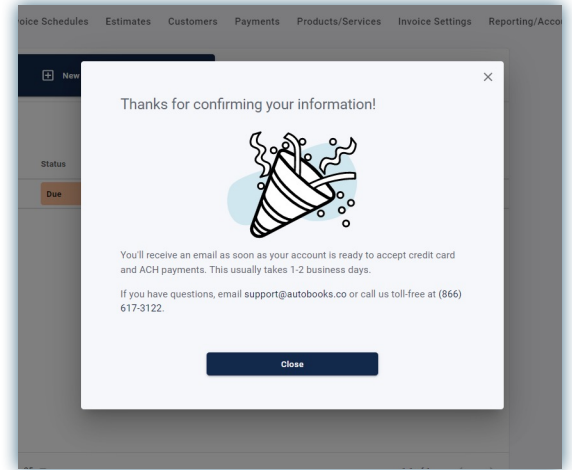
oice Schedules Estimates Customers Payments Products/Services Invoice Settings Reporting/Acco

New

Status

Due

×

Thanks for confirming your information!

You'll receive an email as soon as your account is ready to accept credit card and ACH payments. This usually takes 1-2 business days.

If you have questions, email support@autobooks.co or call us toll-free at (866) 617-3122.

Close